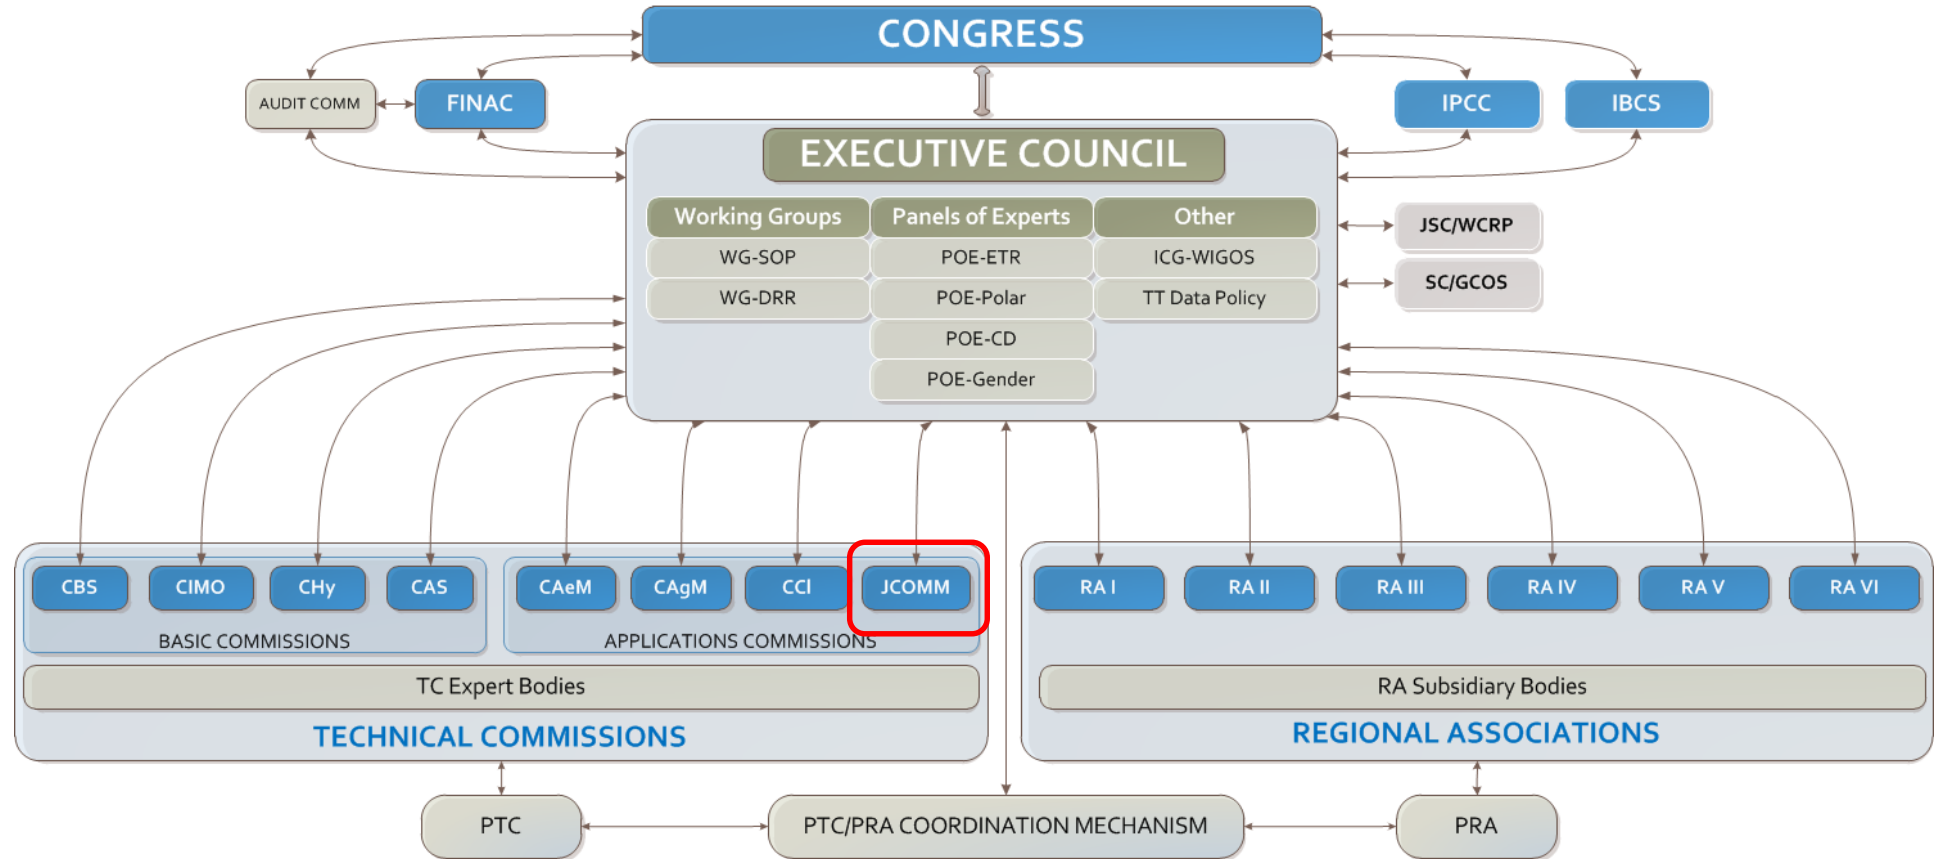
CONGRESS

AUDIT COMM

FINAC

IPCC

IBCS

EXECUTIVE COUNCIL

| Working Groups | Panels of Experts | Other |
|---|---|---|
| WG-SOP | POE-ETR | ICG-WIGOS |
| WG-DRR | POE-Polar | TT Data Policy |
| | POE-CD | |
| | POE-Gender | |

JSC/WCRP

SC/GCOS

CBS CIMO CHy CAS

BASIC COMMISSIONS

CAeM CAgM CCl JCOMM

APPLICATIONS COMMISSIONS

TC Expert Bodies

TECHNICAL COMMISSIONS

RA I RA II RA III RA IV RA V RA VI

RA Subsidiary Bodies

REGIONAL ASSOCIATIONS

PTC

PTC/PRA COORDINATION MECHANISM

PRA